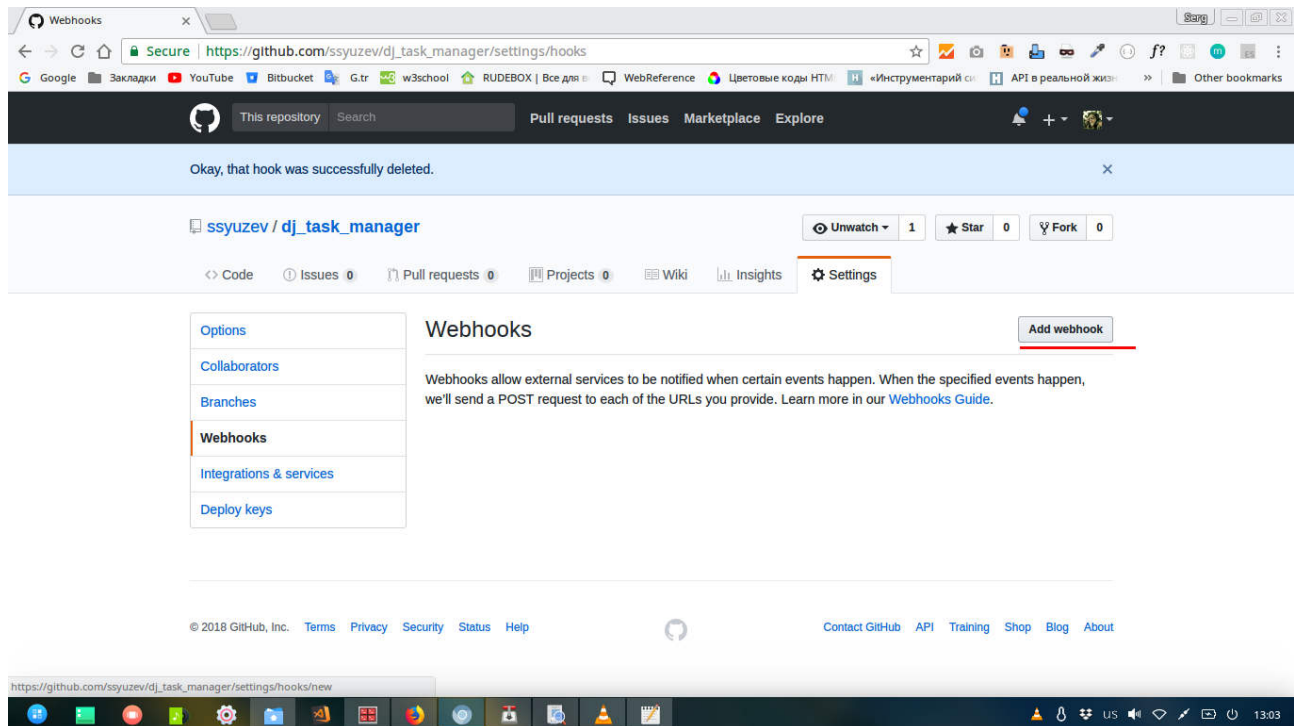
Webhooks ×

Serg

Secure | https://github.com/ssyuzev/dj_task_manager/settings/hooks

f?

Google Закладки YouTube Bitbucket G.tr w3school RUDEBOX | Все для в WebReference Цветовые коды HTM «Инструментарий си API в реальной жизн » Other bookmarks

This repository Search Pull requests Issues Marketplace Explore

Okay, that hook was successfully deleted. ×

ssyuzev / dj_task_manager

Unwatch 1 Star 0 Fork 0

Code Issues 0 Pull requests 0 Projects 0 Wiki Insights Settings

Options
Collaborators
Branches
Webhooks
Integrations & services
Deploy keys

Webhooks

Add webhook

Webhooks allow external services to be notified when certain events happen. When the specified events happen, we'll send a POST request to each of the URLs you provide. Learn more in our Webhooks Guide.

© 2018 GitHub, Inc. Terms Privacy Security Status Help

Contact GitHub API Training Shop Blog About

https://github.com/ssyuzev/dj_task_manager/settings/hooks/new

US 13:03